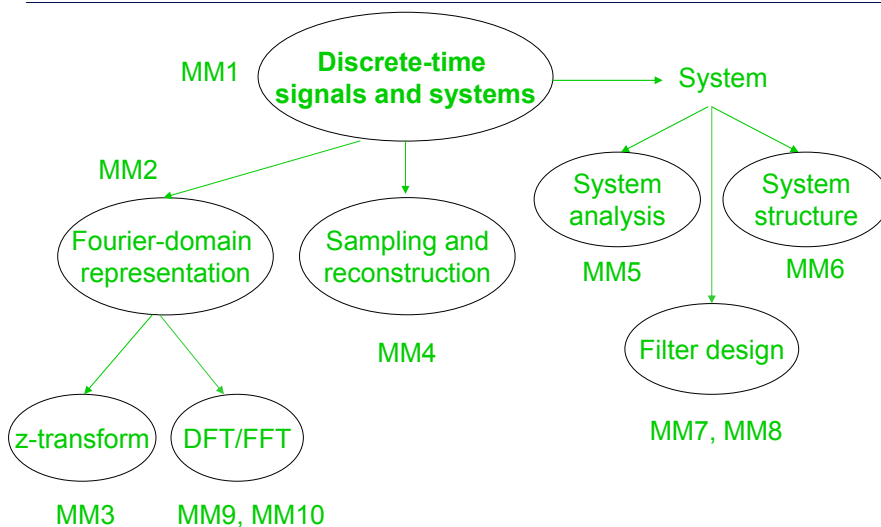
MM1

Discrete-time signals and systems

System

MM2

System analysis

System structure

Fourier-domain representation

Sampling and reconstruction

MM5

MM6

MM4

Filter design

z-transform

DFT/FFT

MM7, MM8

MM3

MM9, MM10